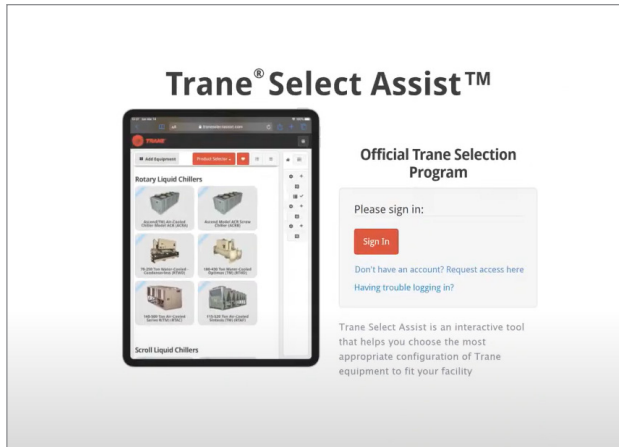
Trane® Select Assist™

TRANE

Add Equipment

Product Selector

Rotary Liquid Chillers

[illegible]

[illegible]

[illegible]

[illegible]

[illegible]

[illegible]

Scroll Liquid Chillers

Official Trane Selection Program

Please sign in:

Sign In

Don't have an account? Request access here

Having trouble logging in?

Trane Select Assist is an interactive tool that helps you choose the most appropriate configuration of Trane equipment to fit your facility